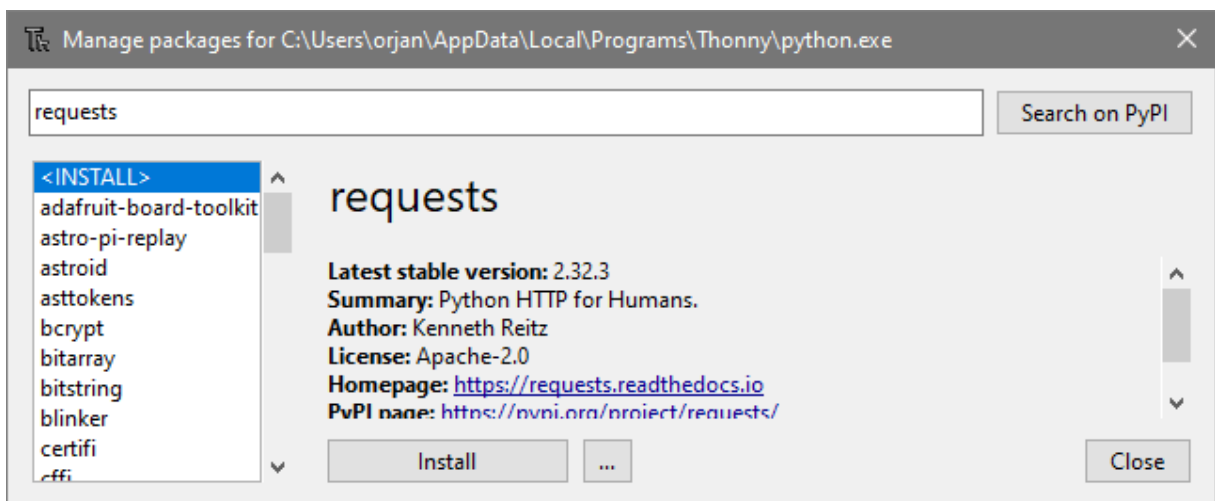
Manage packages for C:\Users\orjan\AppData\Local\Programs\Thonny\python.exe

requests

Search on PyPI

<INSTALL>
adafruit-board-toolkit
astro-pi-replay
astroid
asttokens
bcrypt
bitarray
bitstring
blinker
certifi
cffi

requests

**Latest stable version:** 2.32.3
**Summary:** Python HTTP for Humans.
**Author:** Kenneth Reitz
**License:** Apache-2.0
**Homepage:** https://requests.readthedocs.io
**PyPI page:** https://pypi.org/project/requests/

Install

...

Close